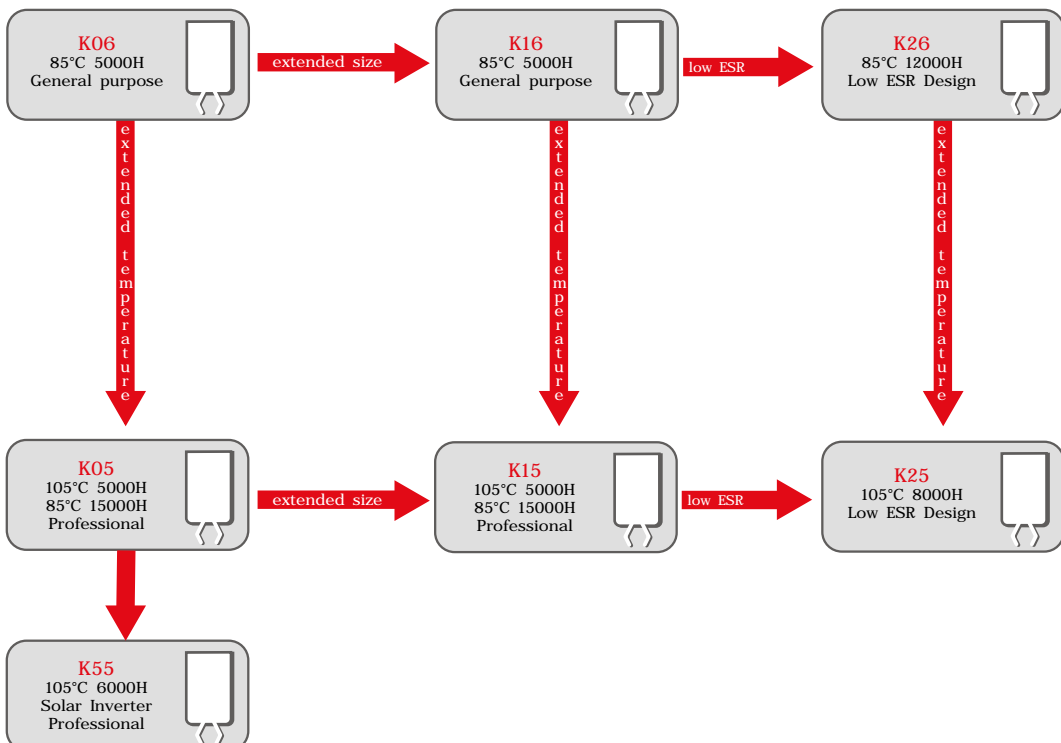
K06
85°C 5000H
General purpose

extended size

K16
85°C 5000H
General purpose

low ESR

K26
85°C 12000H
Low ESR Design

extended temperature

extended temperature

extended temperature

K05
105°C 5000H
85°C 15000H
Professional

extended size

K15
105°C 5000H
85°C 15000H
Professional

low ESR

K25
105°C 8000H
Low ESR Design

K55
105°C 6000H
Solar Inverter
Professional